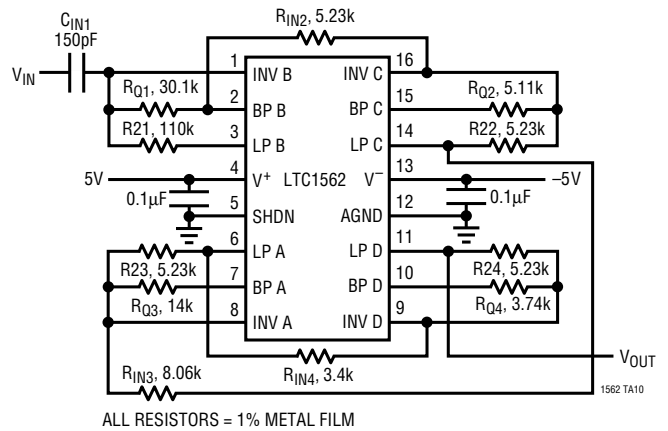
$C_{IN1}$
150pF

$R_{IN2}$, 5.23k

$V_{IN}$

$R_{Q1}$, 30.1k

R21, 110k

1 INV B
2 BP B
3 LP B
4 $V^+$
5 SHDN
6 LP A
7 BP A
8 INV A

LTC1562

16 INV C
15 BP C
14 LP C
13 $V^-$
12 AGND
11 LP D
10 BP D
9 INV D

$R_{Q2}$, 5.11k

R22, 5.23k

5V

0.1µF

–5V

0.1µF

R23, 5.23k

$R_{Q3}$, 14k

R24, 5.23k

$R_{Q4}$, 3.74k

$V_{OUT}$

$R_{IN4}$, 3.4k

$R_{IN3}$, 8.06k

1562 TA10

ALL RESISTORS = 1% METAL FILM